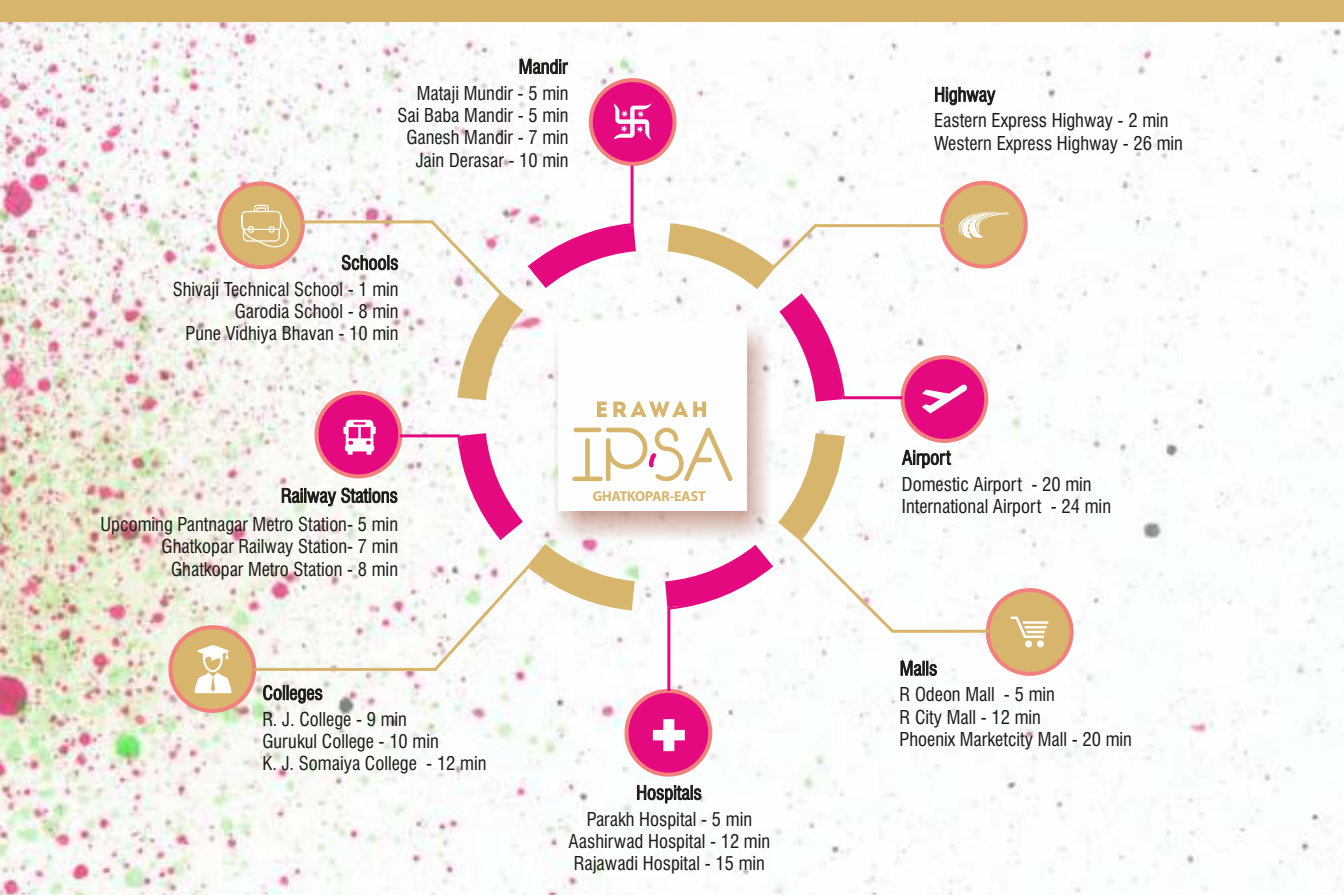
Mandir
Mataji Mundir - 5 min
Sai Baba Mandir - 5 min
Ganesh Mandir - 7 min
Jain Derasar - 10 min

Highway
Eastern Express Highway - 2 min
Western Express Highway - 26 min

Schools
Shivaji Technical School - 1 min
Garodia School - 8 min
Pune Vidhiya Bhavan - 10 min

ERAWAH
IPSA
GHATKOPAR-EAST

Airport
Domestic Airport - 20 min
International Airport - 24 min

Railway Stations
Upcoming Pantnagar Metro Station- 5 min
Ghatkopar Railway Station- 7 min
Ghatkopar Metro Station - 8 min

Malls
R Odeon Mall - 5 min
R City Mall - 12 min
Phoenix Marketcity Mall - 20 min

Colleges
R. J. College - 9 min
Gurukul College - 10 min
K. J. Somaiya College - 12 min

Hospitals
Parakh Hospital - 5 min
Aashirwad Hospital - 12 min
Rajawadi Hospital - 15 min